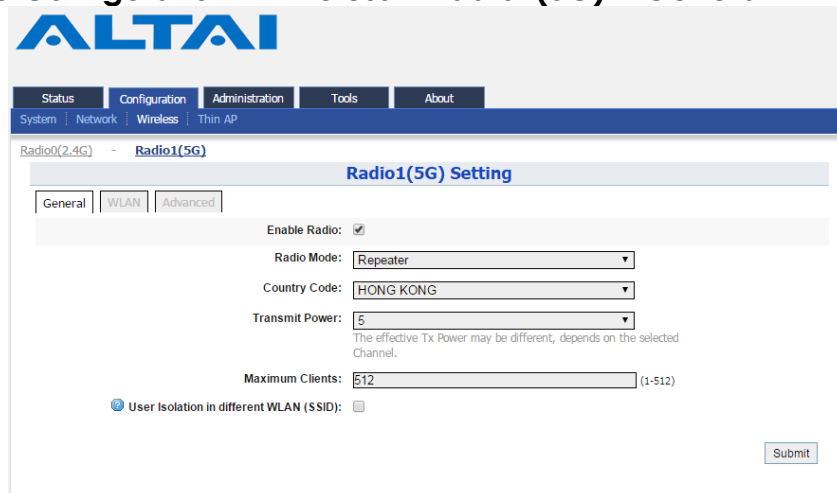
ALTAI

Status | Configuration | Administration | Tools | About

System | Network | Wireless | Thin AP

Radio0(2.4G) - Radio1(5G)

Radio1(5G) Setting

General | WLAN | Advanced

Enable Radio: ☑

Radio Mode: Repeater

Country Code: HONG KONG

Transmit Power: 5

The effective Tx Power may be different, depends on the selected Channel.

Maximum Clients: 512 (1-512)

User Isolation in different WLAN (SSID): ☐

Submit